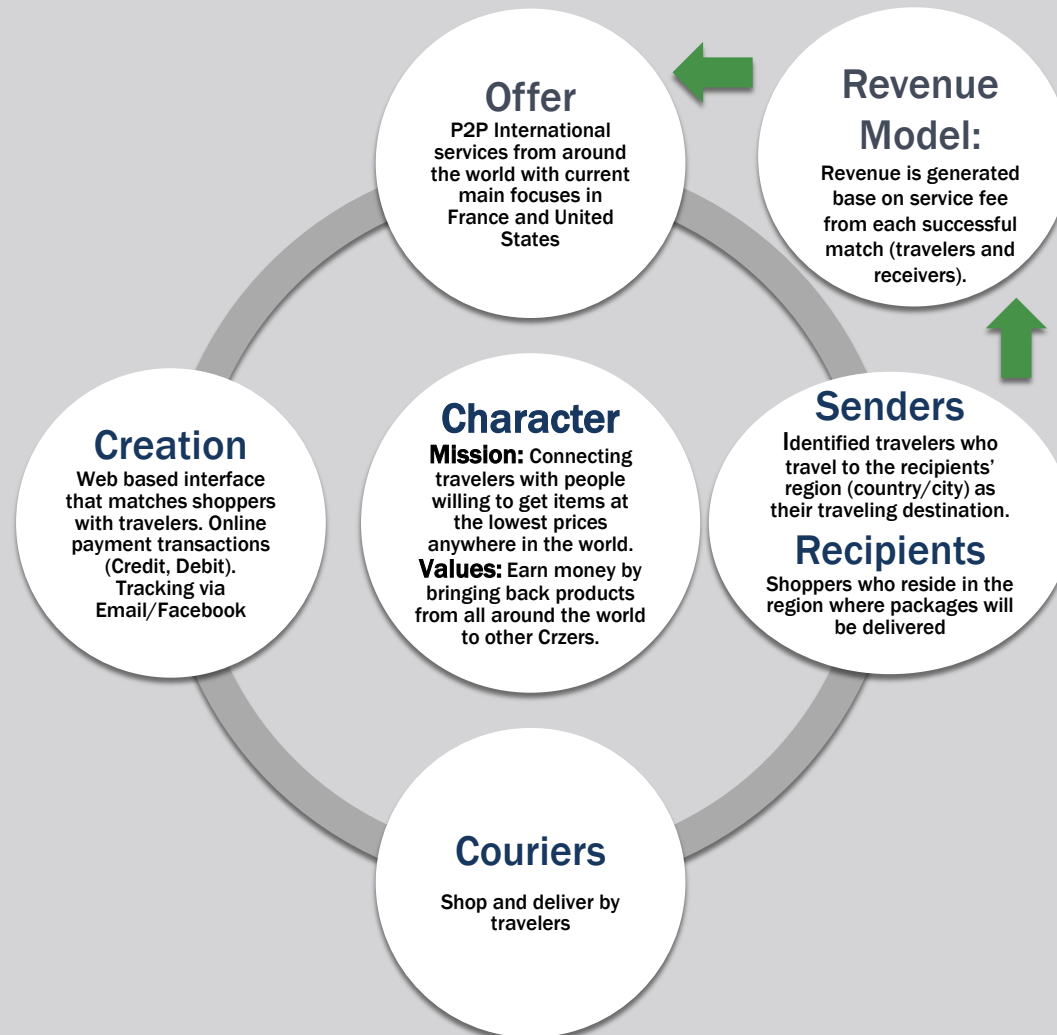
Offer
P2P International services from around the world with current main focuses in France and United States

Revenue Model:
Revenue is generated base on service fee from each successful match (travelers and receivers).

Creation
Web based interface that matches shoppers with travelers. Online payment transactions (Credit, Debit). Tracking via Email/Facebook

Character
Mission: Connecting travelers with people willing to get items at the lowest prices anywhere in the world.
Values: Earn money by bringing back products from all around the world to other Crzers.

Senders
Identified travelers who travel to the recipients' region (country/city) as their traveling destination.

Recipients
Shoppers who reside in the region where packages will be delivered

Couriers
Shop and deliver by travelers